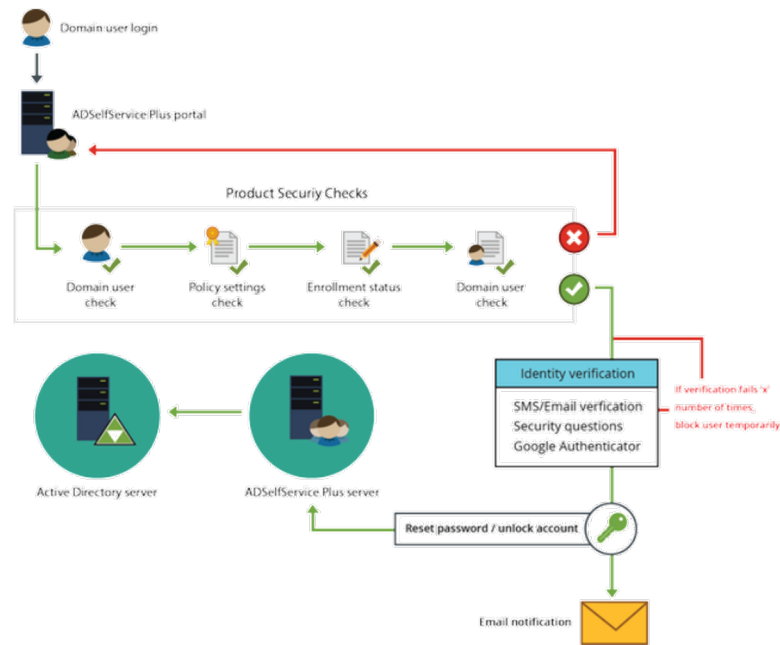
Domain user login

ADSelfService Plus portal

Product Securiy Checks

Domain user check

Policy settings check

Enrollment status check

Domain user check

Identity verification

SMS/Email verfication
Security questions
Google Authenticator

If verification fails 'x' number of times, block user temporarily

Active Directory server

ADSelfService Plus server

Reset password / unlock account

Email notification